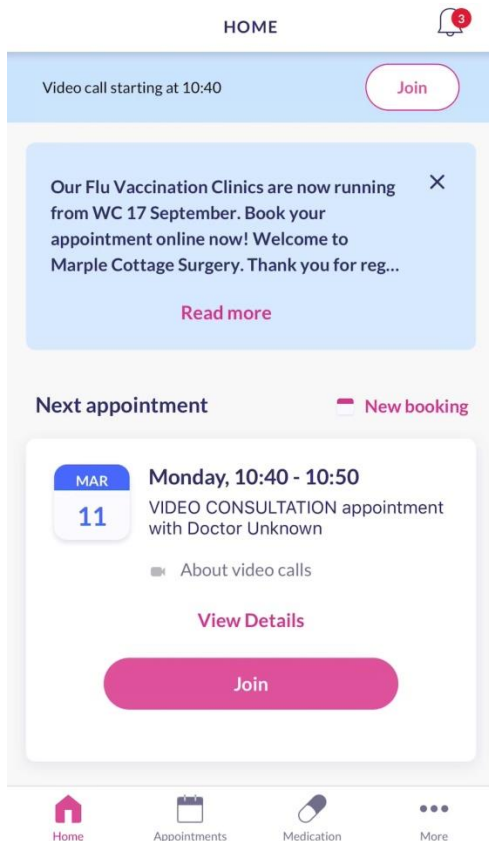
HOME

3

Video call starting at 10:40

Join

Our Flu Vaccination Clinics are now running from WC 17 September. Book your appointment online now! Welcome to Marple Cottage Surgery. Thank you for reg...

×

Read more

Next appointment

New booking

MAR

11

Monday, 10:40 - 10:50

VIDEO CONSULTATION appointment with Doctor Unknown

About video calls

View Details

Join

Home

Appointments

Medication

More